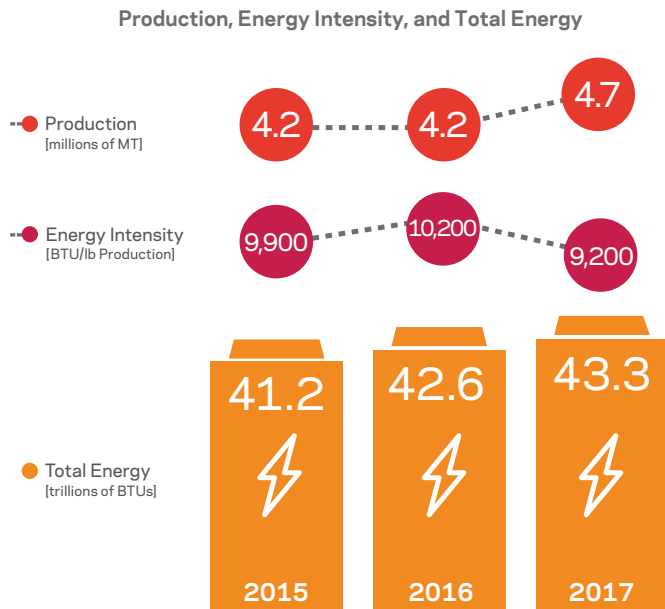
Production, Energy Intensity, and Total Energy

Production
[millions of MT]

4.2 4.2 4.7

Energy Intensity
[BTU/lb Production]

9,900 10,200 9,200

Total Energy
[trillions of BTUs]

41.2 42.6 43.3

2015 2016 2017